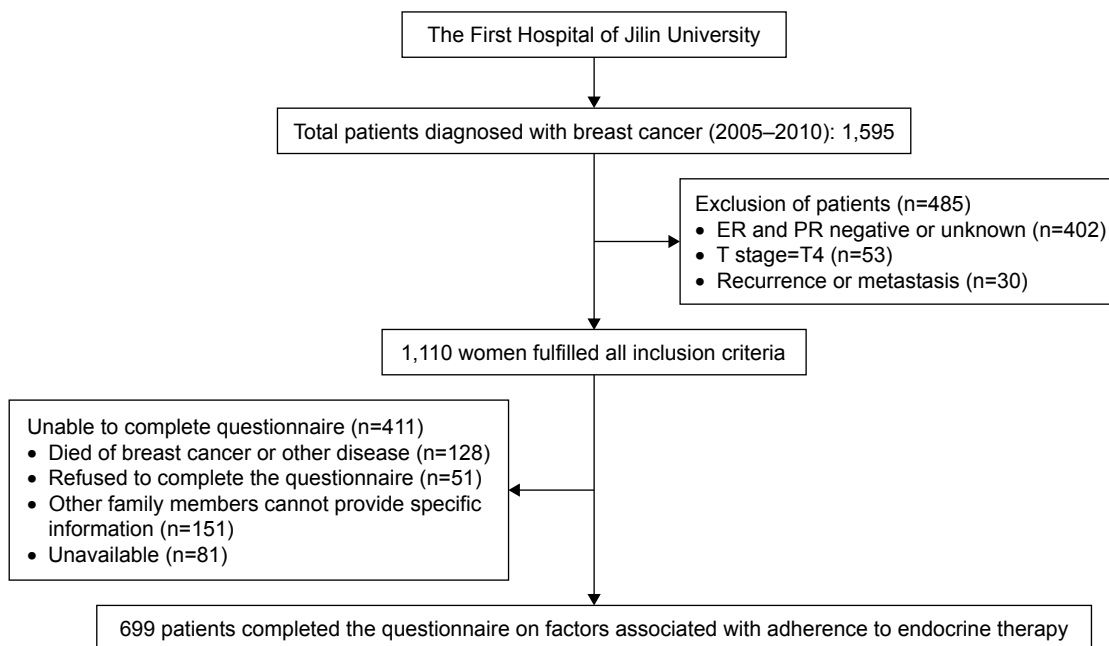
The First Hospital of Jilin University

Total patients diagnosed with breast cancer (2005–2010): 1,595

Exclusion of patients (n=485)
• ER and PR negative or unknown (n=402)
• T stage=T4 (n=53)
• Recurrence or metastasis (n=30)

1,110 women fulfilled all inclusion criteria

Unable to complete questionnaire (n=411)
• Died of breast cancer or other disease (n=128)
• Refused to complete the questionnaire (n=51)
• Other family members cannot provide specific information (n=151)
• Unavailable (n=81)

699 patients completed the questionnaire on factors associated with adherence to endocrine therapy